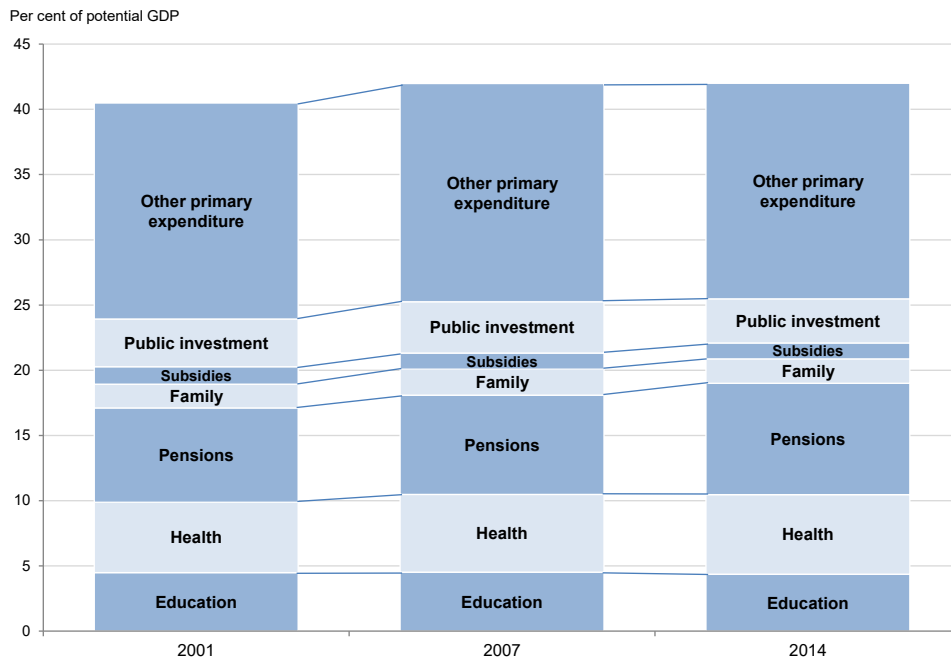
Per cent of potential GDP

45
40
35
30
25
20
15
10
5
0

Other primary expenditure
Public investment
Subsidies
Family
Pensions
Health
Education

2001

Other primary expenditure
Public investment
Subsidies
Family
Pensions
Health
Education

2007

Other primary expenditure
Public investment
Subsidies
Family
Pensions
Health
Education

2014